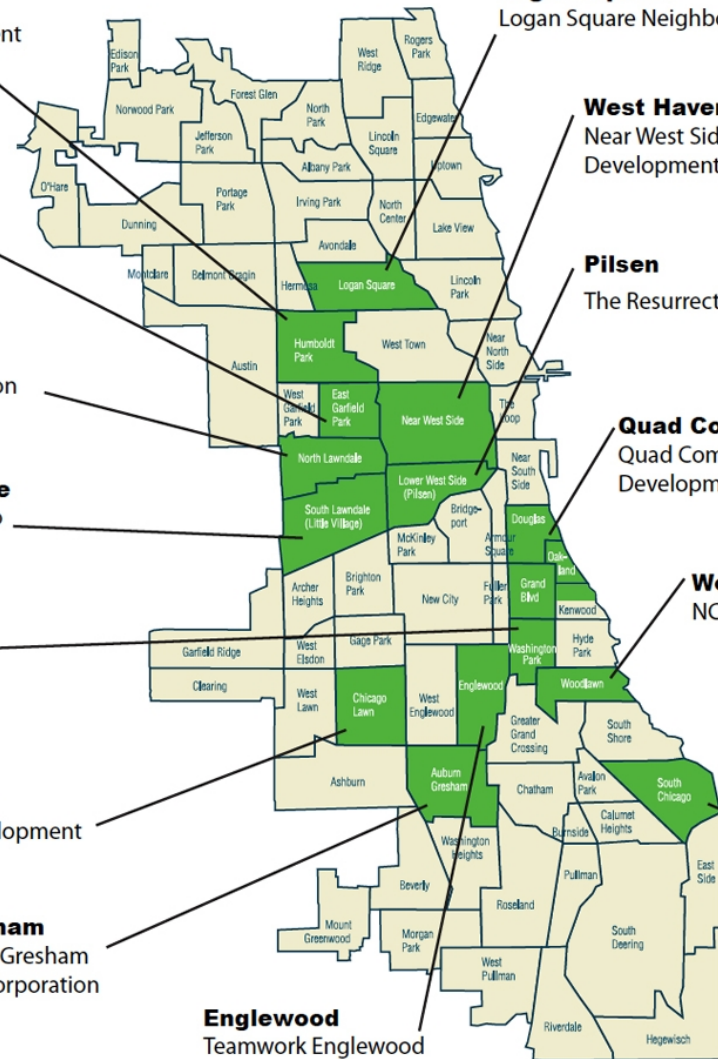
nt

Logan Square Neighbo

West Haven
Near West Sid
Development

Pilsen
The Resurrect

on

Quad Co
Quad Com
Developm

e
o

We
NC

lopment

ham
Gresham
rporation

Englewood
Teamwork Englewood

Edison Park
Norwood Park
Forest Glen
West Ridge
Rogers Park
North Park
Edgewater
Jefferson Park
Lincoln Square
Uptown
Albany Park
O'Hare
Portage Park
Irving Park
North Center
Lake View
Dunning
Avondale
Montclare
Belmont Cragin
Hermosa
Logan Square
Lincoln Park
Humboldt Park
West Town
Near North Side
Austin
West Garfield Park
East Garfield Park
Near West Side
The Loop
North Lawndale
Lower West Side (Pilsen)
Near South Side
South Lawndale (Little Village)
Bridgeport
Douglas
McKinley Park
Armour Square
Oakland
Archer Heights
Brighton Park
New City
Fuller Park
Grand Blvd
Kenwood
Garfield Ridge
West Elsdon
Gage Park
Washington Park
Hyde Park
Clearing
West Lawn
Chicago Lawn
West Englewood
Englewood
Woodlawn
Greater Grand Crossing
South Shore
Ashburn
Auburn Gresham
Chatham
Avalon Park
South Chicago
Calumet Heights
Washington Heights
Burnside
Beverly
Pullman
East Side
Roseland
Mount Greenwood
Morgan Park
South Deering
West Pullman
Riverdale
Hegewisch